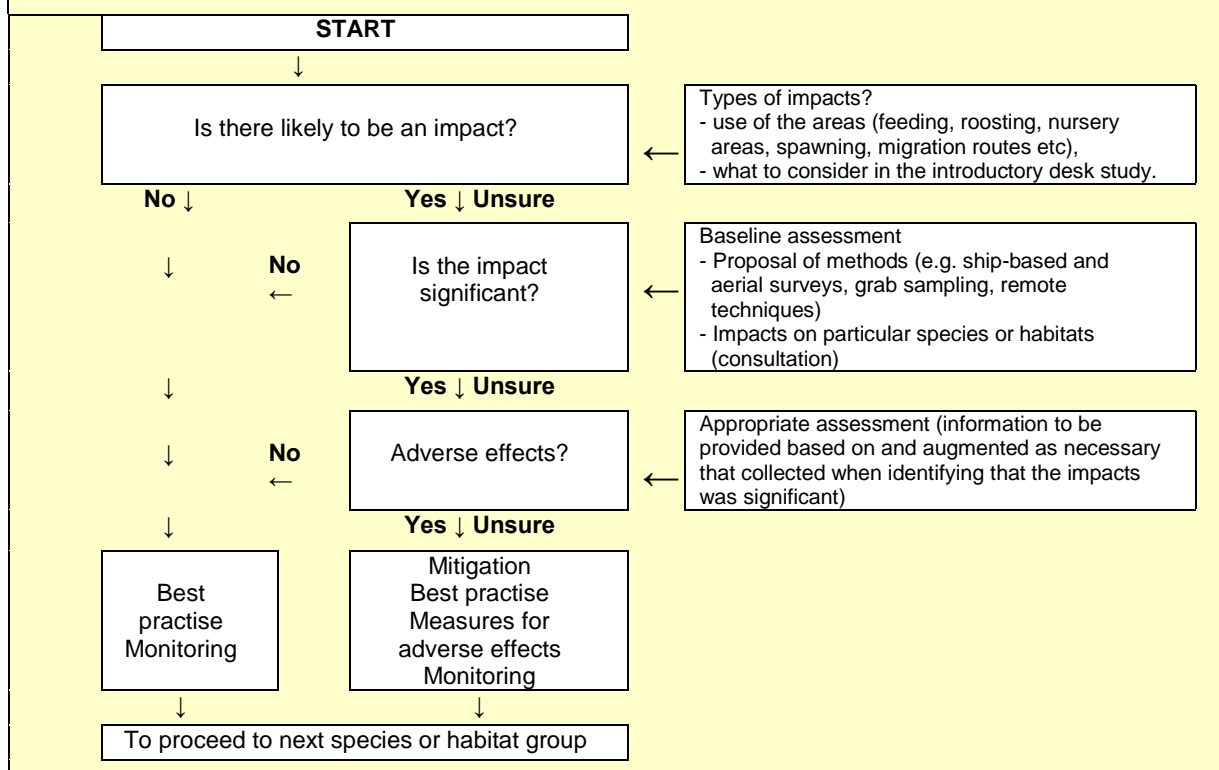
START

↓

Is there likely to be an impact?

←

Types of impacts?
- use of the areas (feeding, roosting, nursery areas, spawning, migration routes etc),
- what to consider in the introductory desk study.

No ↓

Yes ↓ Unsure

↓

No ←

Is the impact significant?

←

Baseline assessment
- Proposal of methods (e.g. ship-based and aerial surveys, grab sampling, remote techniques)
- Impacts on particular species or habitats (consultation)

↓

Yes ↓ Unsure

↓

No ←

Adverse effects?

←

Appropriate assessment (information to be provided based on and augmented as necessary that collected when identifying that the impacts was significant)

↓

Yes ↓ Unsure

Best practise Monitoring

Mitigation
Best practise
Measures for adverse effects
Monitoring

↓ ↓

To proceed to next species or habitat group